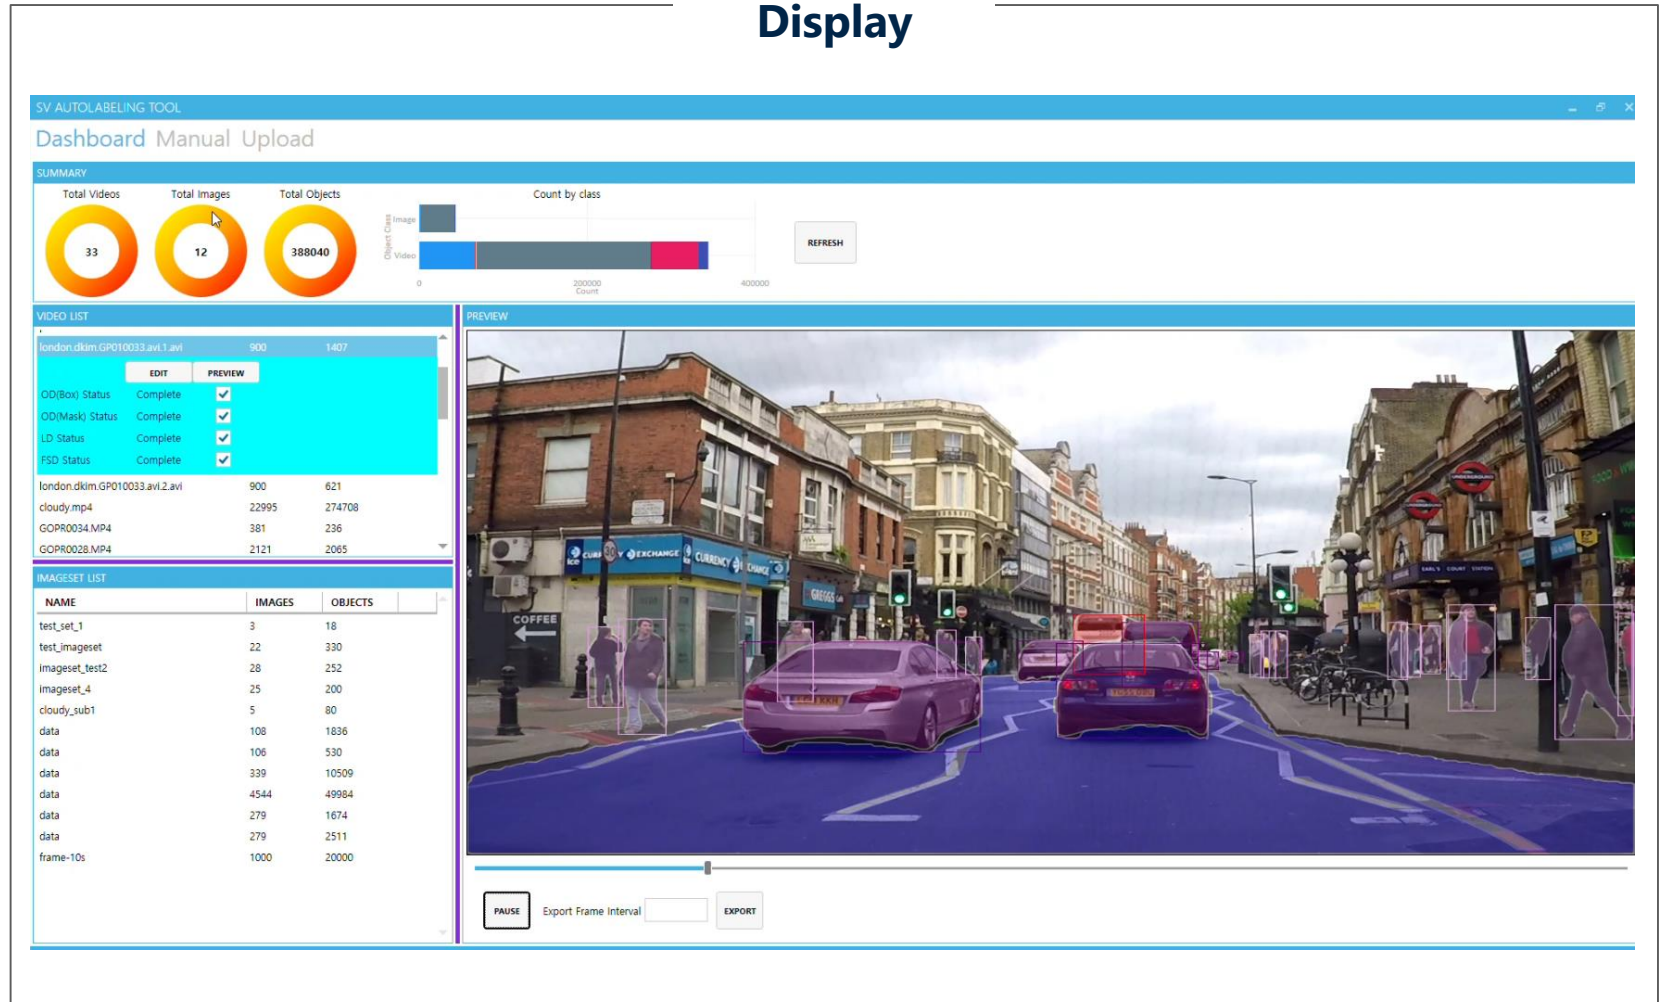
Display

SV AUTOLABELING TOOL

Dashboard Manual Upload

SUMMARY

Total Videos
33

Total Images
12

Total Objects
388040

Count by class

Object Class

Image

Video

0 200000 400000
Count

REFRESH

VIDEO LIST

london.dkim.GP010033.avi.1.avi 900 1407

EDIT PREVIEW

OD(Box) Status Complete
OD(Mask) Status Complete
LD Status Complete
FSD Status Complete

| | | |
|---|---|---|
| london.dkim.GP010033.avi.2.avi | 900 | 621 |
| cloudy.mp4 | 22995 | 274708 |
| GOPR0034.MP4 | 381 | 236 |
| GOPR0028.MP4 | 2121 | 2065 |

IMAGESET LIST

| NAME | IMAGES | OBJECTS |
|---|---|---|
| test_set_1 | 3 | 18 |
| test_imageset | 22 | 330 |
| imageset_test2 | 28 | 252 |
| imageset_4 | 25 | 200 |
| cloudy_sub1 | 5 | 80 |
| data | 108 | 1836 |
| data | 106 | 530 |
| data | 339 | 10509 |
| data | 4544 | 49984 |
| data | 279 | 1674 |
| data | 279 | 2511 |
| frame-10s | 1000 | 20000 |

PREVIEW

COFFEE

CURRENCY EXCHANGE

PAUSE Export Frame Interval EXPORT